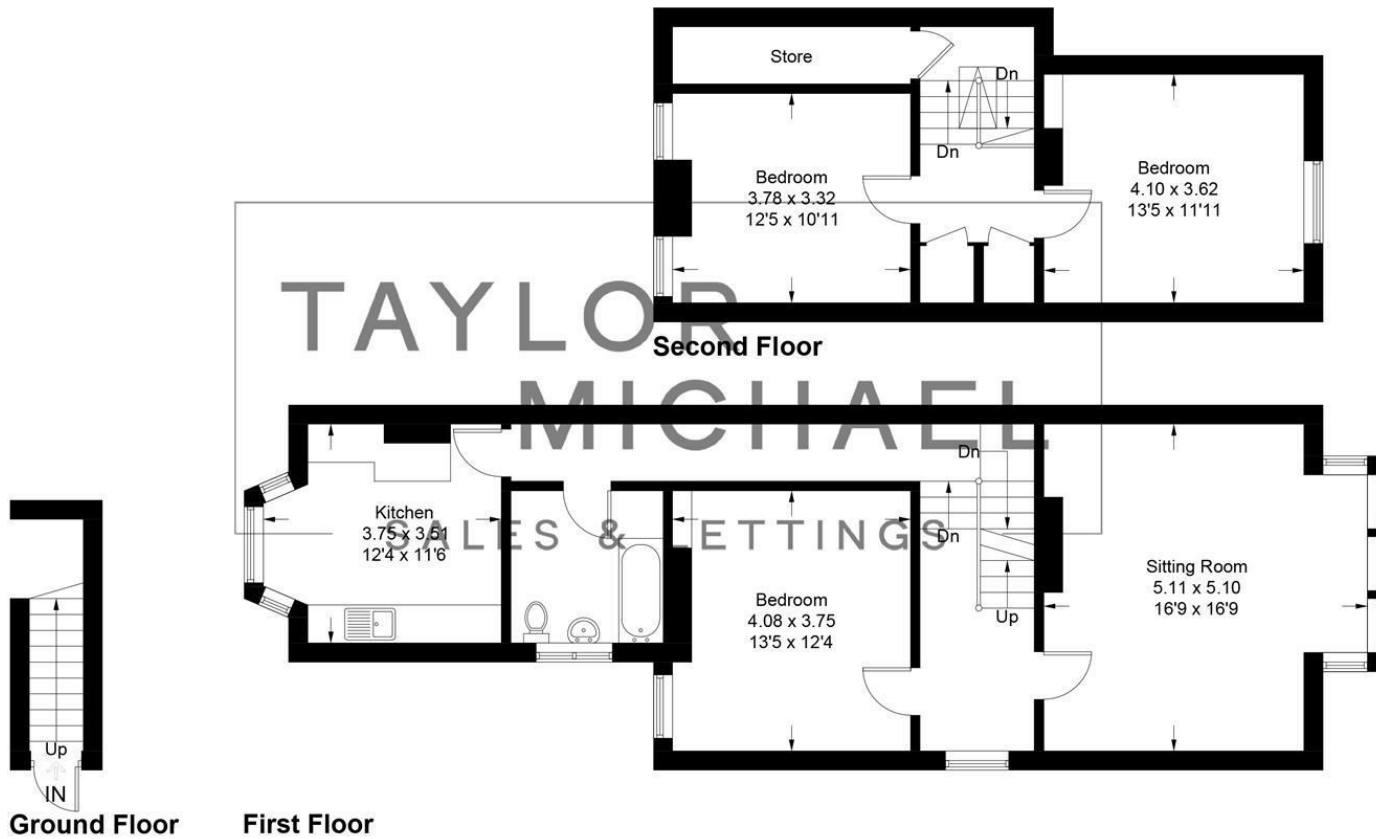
Store

Dn

Dn

Bedroom
3.78 x 3.32
12'5 x 10'11

Bedroom
4.10 x 3.62
13'5 x 11'11

TAYLOR
MICHAEL
SALES & LETTINGS

Second Floor

Dn

Kitchen
3.75 x 3.51
12'4 x 11'6

Dn

Bedroom
4.08 x 3.75
13'5 x 12'4

Up

Sitting Room
5.11 x 5.10
16'9 x 16'9

Up
IN

Ground Floor

First Floor